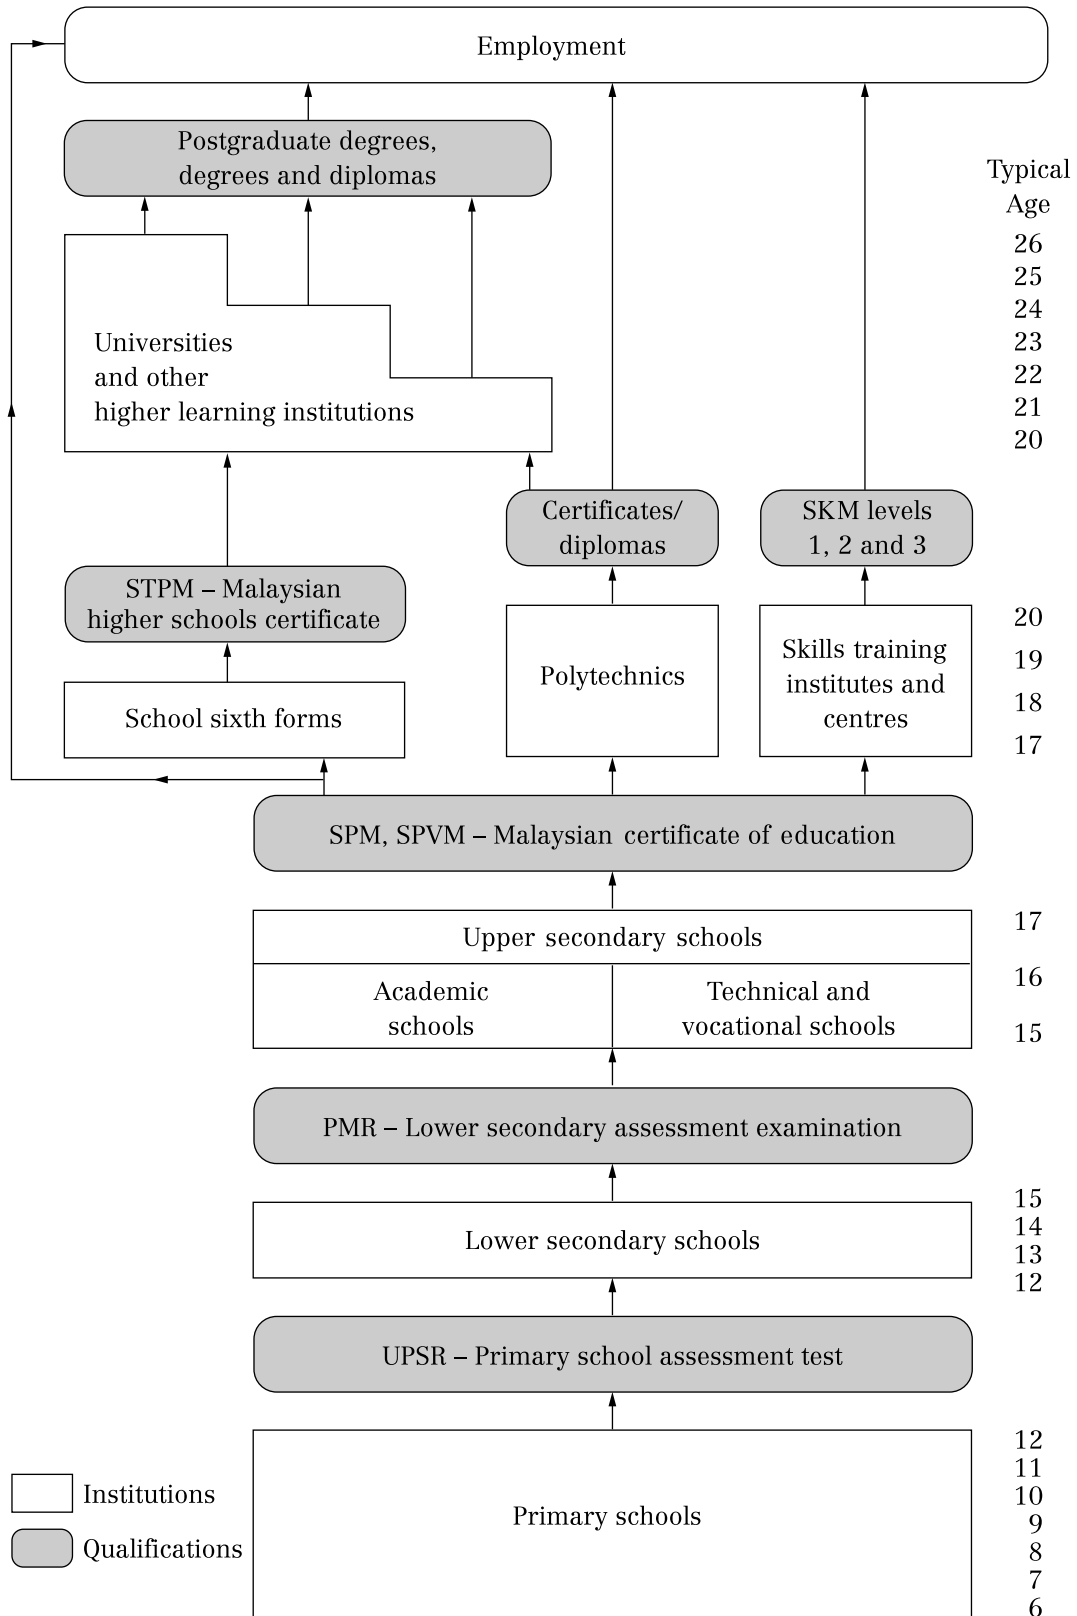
Employment

Postgraduate degrees, degrees and diplomas

Typical Age

26
25
24
23
22
21
20

Universities and other higher learning institutions

Certificates/ diplomas

SKM levels 1, 2 and 3

STPM – Malaysian higher schools certificate

Polytechnics

Skills training institutes and centres

20
19
18
17

School sixth forms

SPM, SPVM – Malaysian certificate of education

Upper secondary schools

Academic schools

Technical and vocational schools

17
16
15

PMR – Lower secondary assessment examination

Lower secondary schools

15
14
13
12

UPSR – Primary school assessment test

Primary schools

12
11
10
9
8
7
6

Institutions

Qualifications